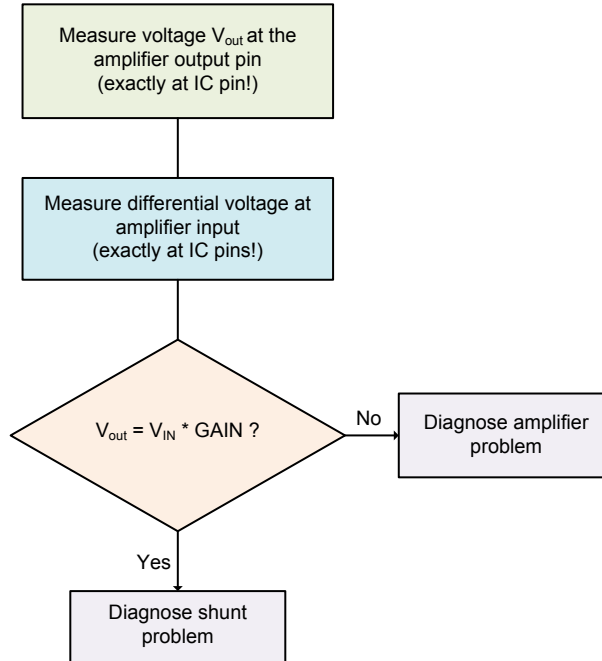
Measure voltage $V_{out}$ at the amplifier output pin (exactly at IC pin!)

Measure differential voltage at amplifier input (exactly at IC pins!)

$V_{out} = V_{IN} * GAIN$ ?

No

Diagnose amplifier problem

Yes

Diagnose shunt problem